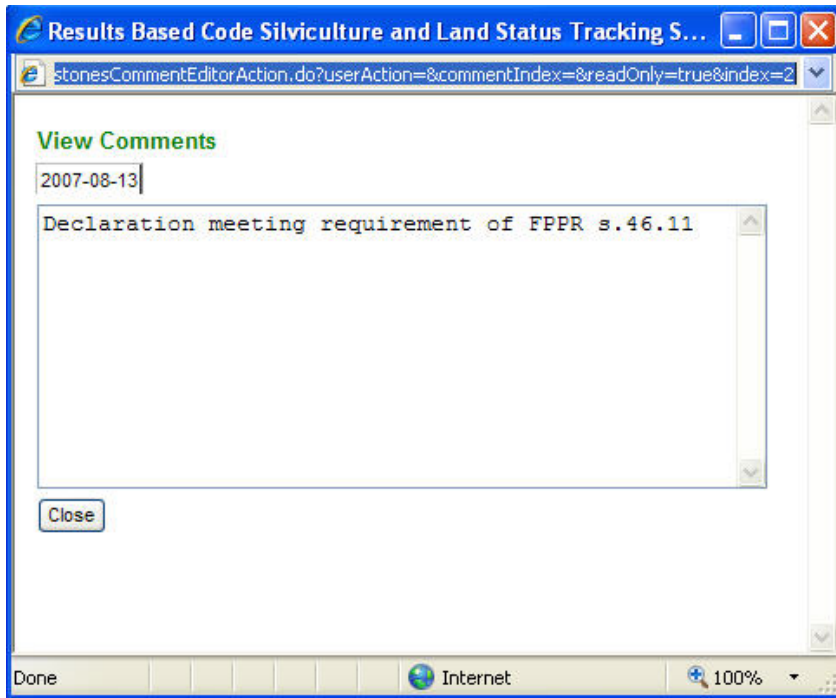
Results Based Code Silviculture and Land Status Tracking S...

stonesCommentEditorAction.do?userAction=&commentIndex=&readOnly=true&index=2

View Comments

2007-08-13

Declaration meeting requirement of FPPR s.46.11

Close

Done

Internet

100%